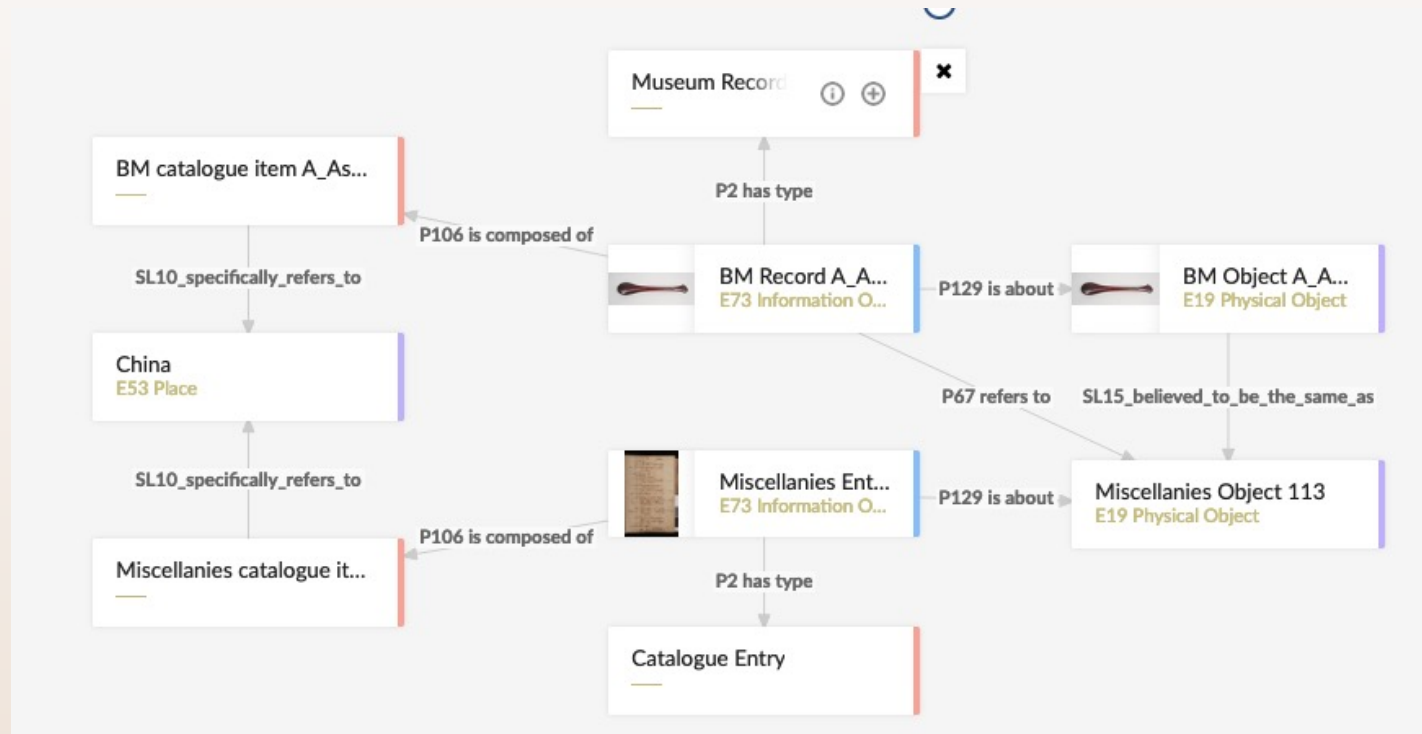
Museum Recorc

BM catalogue item A_As...

P2 has type

P106 is composed of

SL10_specifically_refers_to

BM Record A_A...
E73 Information O...

P129 is about

BM Object A_A...
E19 Physical Object

China
E53 Place

P67 refers to

SL15_believed_to_be_the_same_as

SL10_specifically_refers_to

Miscellanies Ent...
E73 Information O...

P129 is about

Miscellanies Object 113
E19 Physical Object

P106 is composed of

Miscellanies catalogue it...

P2 has type

Catalogue Entry